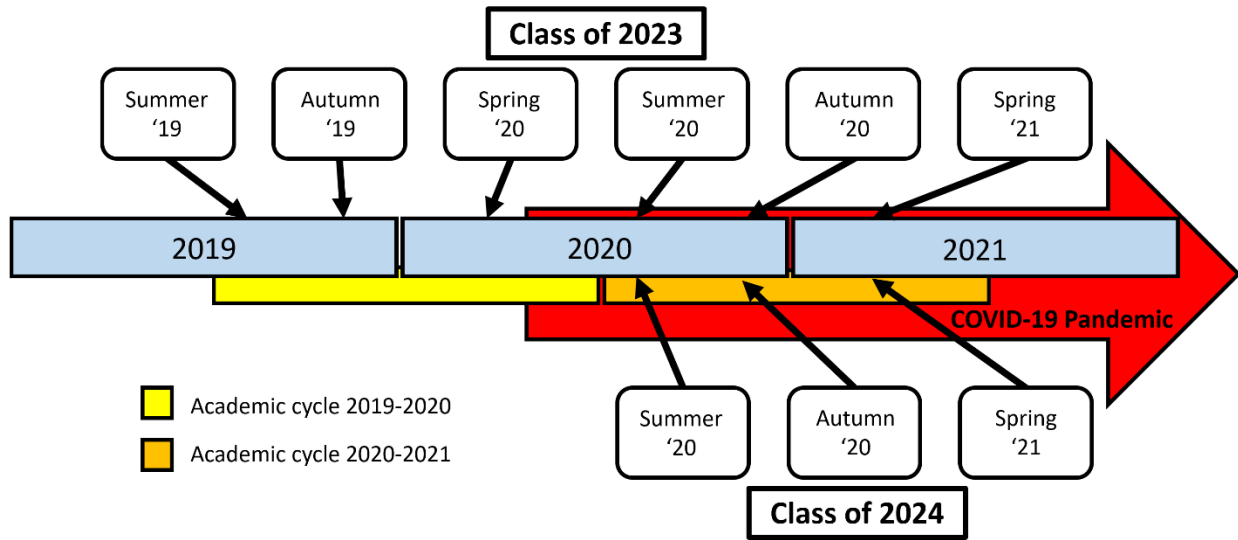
Class of 2023

Summer '19

Autumn '19

Spring '20

Summer '20

Autumn '20

Spring '21

2019

2020

2021

COVID-19 Pandemic

Academic cycle 2019-2020

Academic cycle 2020-2021

Summer '20

Autumn '20

Spring '21

Class of 2024